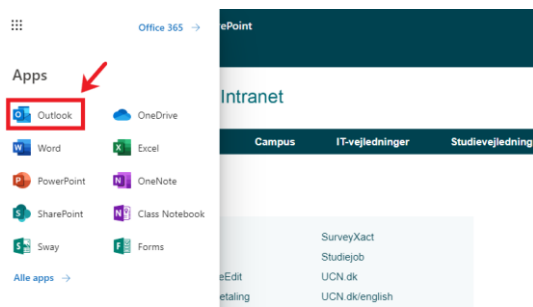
Office 365 →

ePoint

Apps

Outlook
OneDrive
Word
Excel
PowerPoint
OneNote
SharePoint
Class Notebook
Sway
Forms

Alle apps →

Intranet

Campus
IT-vejledninger
Studievejledning

SurveyXact
Studiejob
eEdit
UCN.dk
etaling
UCN.dk/english